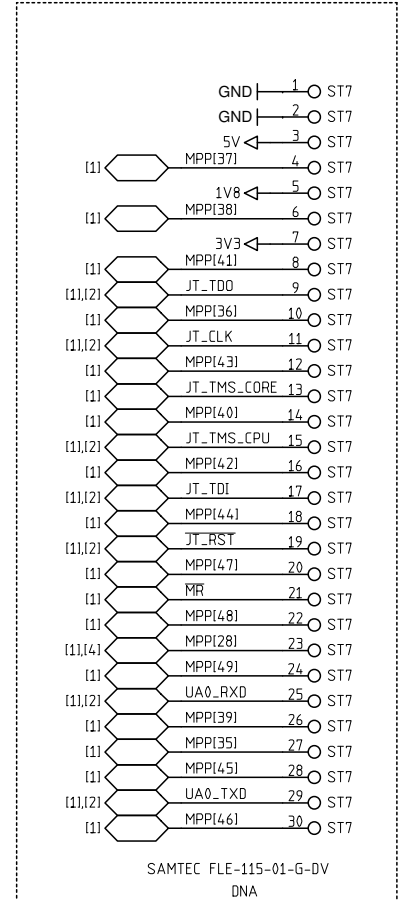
GND 1 ST7
GND 2 ST7
5V 3 ST7
[1] MPP[37] 4 ST7
1V8 5 ST7
[1] MPP[38] 6 ST7
3V3 7 ST7
[1] MPP[41] 8 ST7
[1],[2] JT_TDO 9 ST7
[1] MPP[36] 10 ST7
[1],[2] JT_CLK 11 ST7
[1] MPP[43] 12 ST7
[1] JT_TMS_CORE 13 ST7
[1] MPP[40] 14 ST7
[1],[2] JT_TMS_CPU 15 ST7
[1] MPP[42] 16 ST7
[1],[2] JT_TDI 17 ST7
[1] MPP[44] 18 ST7
[1],[2] $\overline{\text{JT\_RST}}$ 19 ST7
[1] MPP[47] 20 ST7
[1] $\overline{\text{MR}}$ 21 ST7
[1] MPP[48] 22 ST7
[1],[4] MPP[28] 23 ST7
[1] MPP[49] 24 ST7
[1],[2] UA0_RXD 25 ST7
[1] MPP[39] 26 ST7
[1] MPP[35] 27 ST7
[1] MPP[45] 28 ST7
[1],[2] UA0_TXD 29 ST7
[1] MPP[46] 30 ST7

SAMTEC FLE-115-01-G-DV
DNA